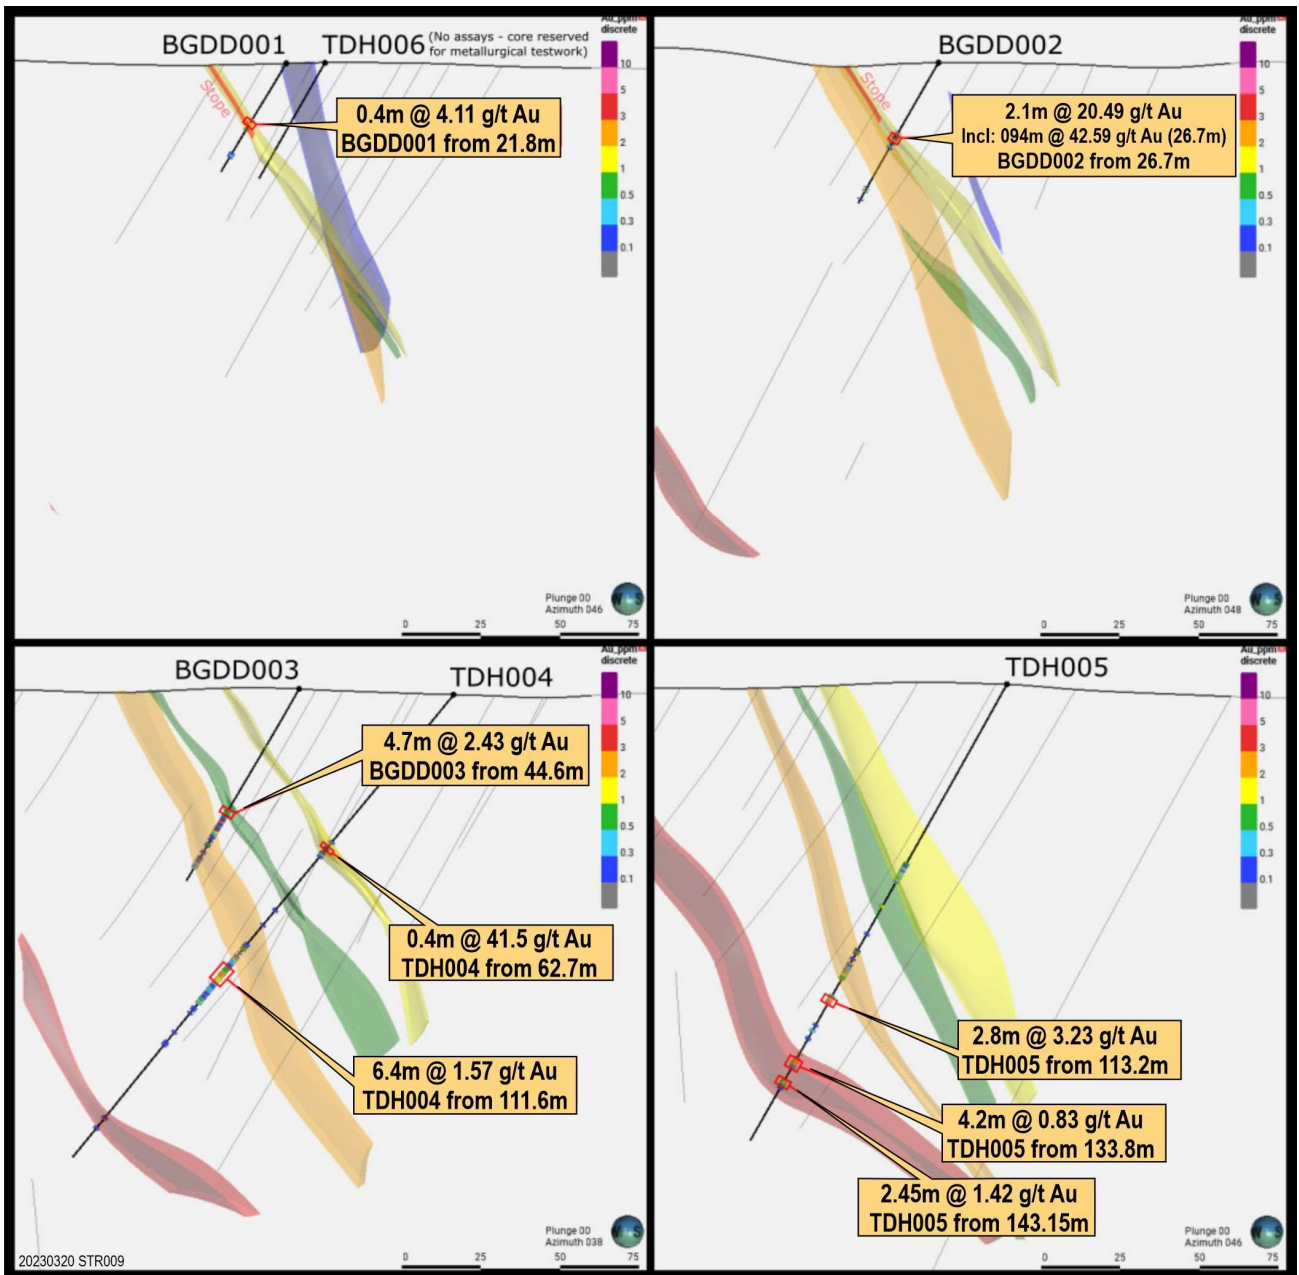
BGDD001 TDH006 (No assays - core reserved for metallurgical testwork)

Au_ppm discrete
10
5
3
2
1
0.5
0.3
0.1

Stope

0.4m @ 4.11 g/t Au
BGDD001 from 21.8m

Plunge 00
Azimuth 046

0 25 50 75

BGDD002

Au_ppm discrete
10
5
3
2
1
0.5
0.3
0.1

Stope

2.1m @ 20.49 g/t Au
Incl: 094m @ 42.59 g/t Au (26.7m)
BGDD002 from 26.7m

Plunge 00
Azimuth 048

0 25 50 75

BGDD003 TDH004

Au_ppm discrete
10
5
3
2
1
0.5
0.3
0.1

4.7m @ 2.43 g/t Au
BGDD003 from 44.6m

0.4m @ 41.5 g/t Au
TDH004 from 62.7m

6.4m @ 1.57 g/t Au
TDH004 from 111.6m

Plunge 00
Azimuth 038

0 25 50 75

20230320 STR009

TDH005

Au_ppm discrete
10
5
3
2
1
0.5
0.3
0.1

2.8m @ 3.23 g/t Au
TDH005 from 113.2m

4.2m @ 0.83 g/t Au
TDH005 from 133.8m

2.45m @ 1.42 g/t Au
TDH005 from 143.15m

Plunge 00
Azimuth 046

0 25 50 75